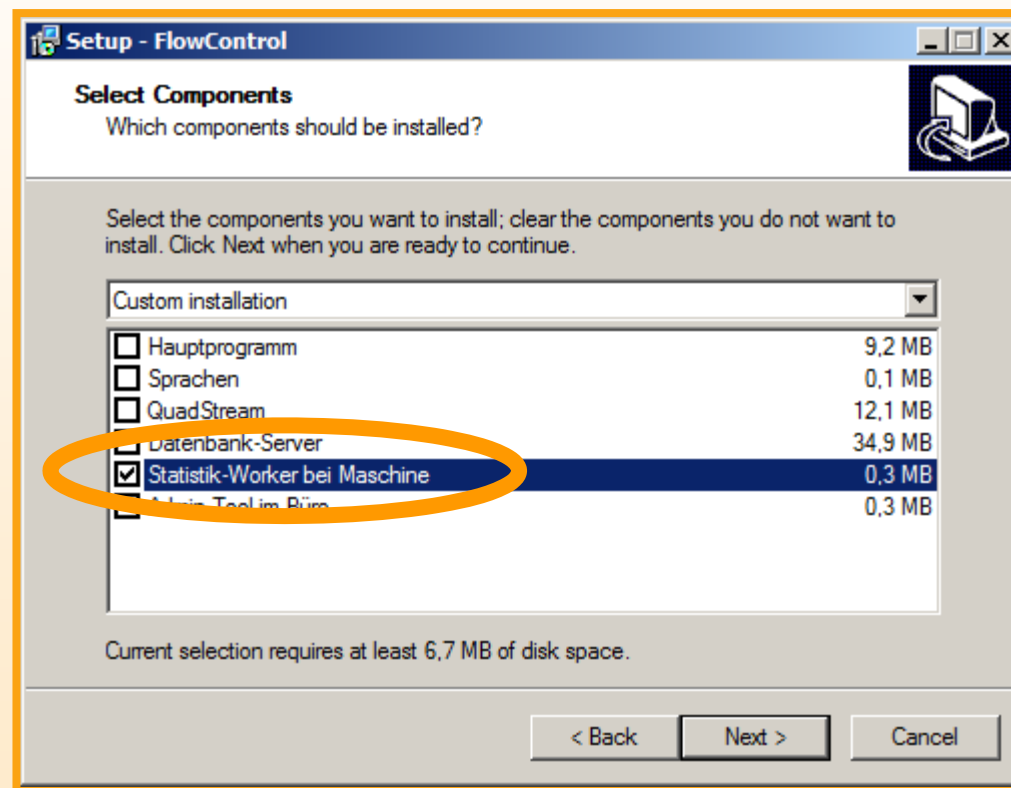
Setup - FlowControl

Select Components
Which components should be installed?

Select the components you want to install; clear the components you do not want to install. Click Next when you are ready to continue.

Custom installation

| | |
|---|---|
| Hauptprogramm | 9,2 MB |
| Sprachen | 0,1 MB |
| QuadStream | 12,1 MB |
| Datenbank-Server | 34,9 MB |
| Statistik-Worker bei Maschine | 0,3 MB |
| Admin-Tool im Büro | 0,3 MB |

Current selection requires at least 6,7 MB of disk space.

< Back    Next >    Cancel